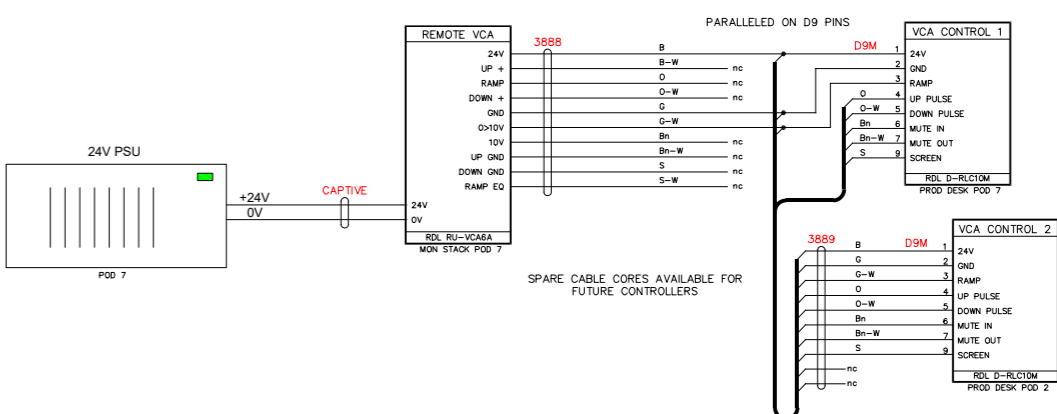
PARALLELED ON D9 PINS

24V PSU

POD 7

+24V
0V

CAPTIVE

REMOTE VCA
24V
UP +
RAMP
DOWN +
GND
O>10V
10V
UP GND
DOWN GND
RAMP EQ
24V
0V
RDL RU-VCA6A
MON STACK POD 7

3888
B
B-W
O
O-W
G
G-W
Bn
Bn-W
S
S-W
nc
nc
nc
nc
nc
nc
nc

D9M

VCA CONTROL 1
1 24V
2 GND
3 RAMP
O 4 UP PULSE
O-W 5 DOWN PULSE
Bn 6 MUTE IN
Bn-W 7 MUTE OUT
S 8 SCREEN
RDL D-RLC10M
PROD DESK POD 7

SPARE CABLE CORES AVAILABLE FOR FUTURE CONTROLLERS

3889
B
G
G-W
O
O-W
Bn
Bn-W
S
nc
nc

D9M

VCA CONTROL 2
1 24V
2 GND
3 RAMP
4 UP PULSE
5 DOWN PULSE
6 MUTE IN
7 MUTE OUT
9 SCREEN
RDL D-RLC10M
PROD DESK POD 2